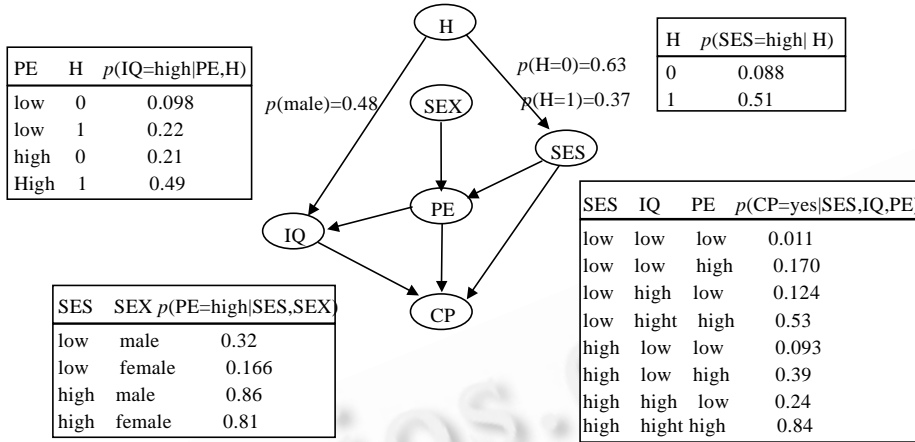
H

$p$(male)=0.48

SEX

$p$(H=0)=0.63
$p$(H=1)=0.37

SES

PE

IQ

CP

| PE | H | $p$(IQ=high\|PE,H) |
|---|---|---|
| low | 0 | 0.098 |
| low | 1 | 0.22 |
| high | 0 | 0.21 |
| High | 1 | 0.49 |

| H | $p$(SES=high\| H) |
|---|---|
| 0 | 0.088 |
| 1 | 0.51 |

| SES | SEX | $p$(PE=high\|SES,SEX) |
|---|---|---|
| low | male | 0.32 |
| low | female | 0.166 |
| high | male | 0.86 |
| high | female | 0.81 |

| SES | IQ | PE | $p$(CP=yes\|SES,IQ,PE) |
|---|---|---|---|
| low | low | low | 0.011 |
| low | low | high | 0.170 |
| low | high | low | 0.124 |
| low | hight | high | 0.53 |
| high | low | low | 0.093 |
| high | low | high | 0.39 |
| high | high | low | 0.24 |
| high | hight | high | 0.84 |